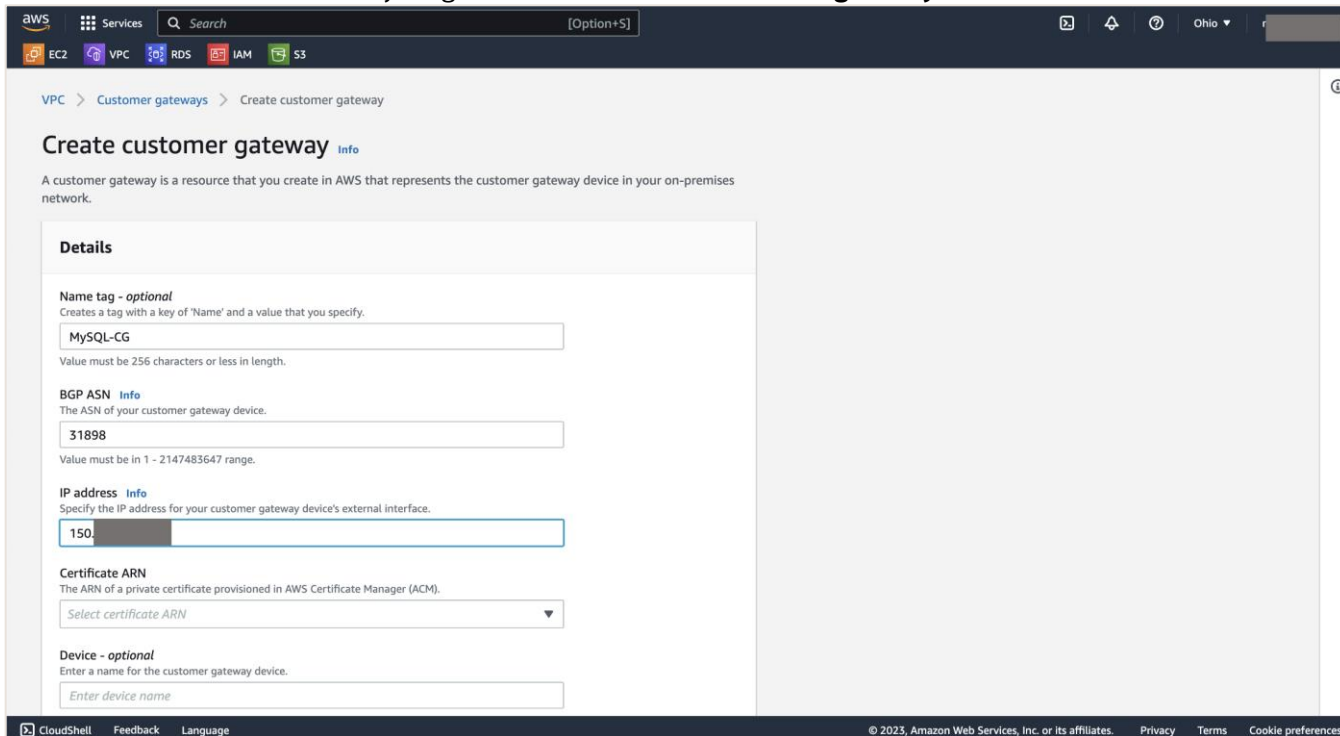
aws Services Search [Option+S] Ohio ▼

EC2 VPC RDS IAM S3

VPC > Customer gateways > Create customer gateway

Create customer gateway Info

A customer gateway is a resource that you create in AWS that represents the customer gateway device in your on-premises network.

Details

Name tag - optional
Creates a tag with a key of 'Name' and a value that you specify.

MySQL-CG

Value must be 256 characters or less in length.

BGP ASN Info
The ASN of your customer gateway device.

31898

Value must be in 1 - 2147483647 range.

IP address Info
Specify the IP address for your customer gateway device's external interface.

150.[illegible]

Certificate ARN
The ARN of a private certificate provisioned in AWS Certificate Manager (ACM).

Select certificate ARN

Device - optional
Enter a name for the customer gateway device.

Enter device name

CloudShell Feedback Language © 2023, Amazon Web Services, Inc. or its affiliates. Privacy Terms Cookie preferences